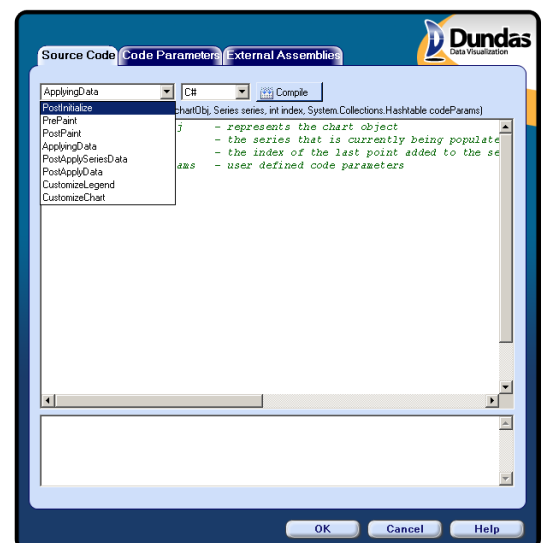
Dundas
Data Visualization

Source Code | Code Parameters | External Assemblies

ApplyingData
C#
Compile

PostInitialize
PrePaint
PostPaint
ApplyingData
PostApplySeriesData
PostApplyData
CustomizeLegend
CustomizeChart

chartObj, Series series, int index, System.Collections.Hashtable codeParams)

j - represents the chart object
- the series that is currently being populate
- the index of the last point added to the se
ams - user defined code parameters

OK
Cancel
Help